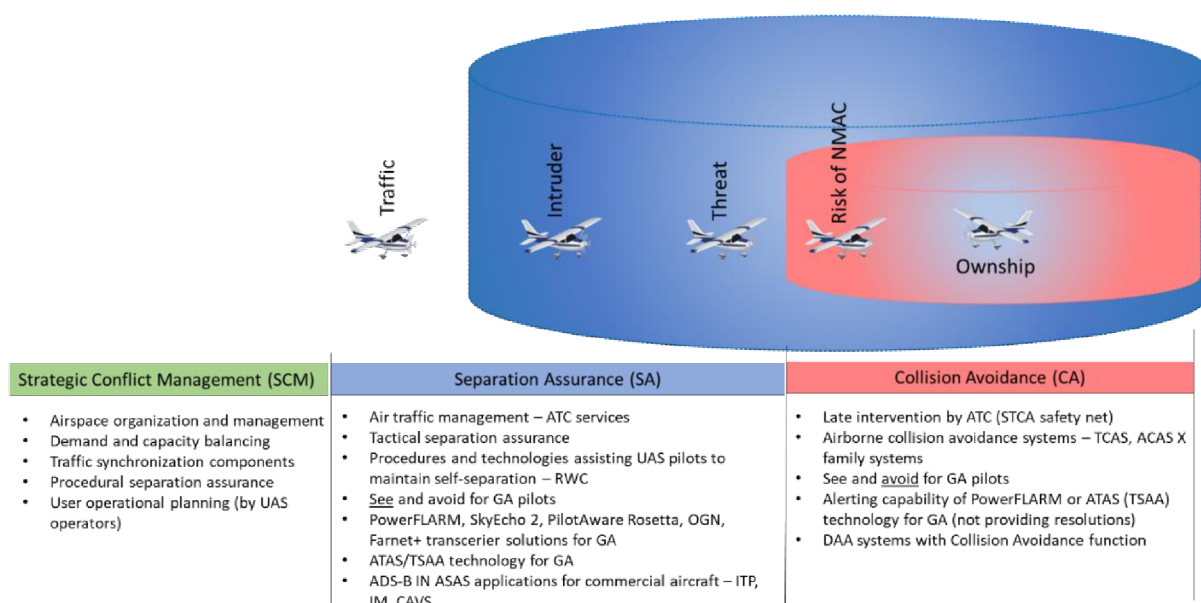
Traffic

Intruder

Threat

Risk of NMAC

Ownship

Strategic Conflict Management (SCM)

- Airspace organization and management
- Demand and capacity balancing
- Traffic synchronization components
- Procedural separation assurance
- User operational planning (by UAS operators)

Separation Assurance (SA)

- Air traffic management – ATC services
- Tactical separation assurance
- Procedures and technologies assisting UAS pilots to maintain self-separation – RWC
- See and avoid for GA pilots
- PowerFLARM, SkyEcho 2, PilotAware Rosetta, OGN, Farnet+ transcerier solutions for GA
- ATAS/TSAA technology for GA
- ADS-B IN ASAS applications for commercial aircraft – ITP, IM, CAVS

Collision Avoidance (CA)

- Late intervention by ATC (STCA safety net)
- Airborne collision avoidance systems – TCAS, ACAS X family systems
- See and avoid for GA pilots
- Alerting capability of PowerFLARM or ATAS (TSAA) technology for GA (not providing resolutions)
- DAA systems with Collision Avoidance function